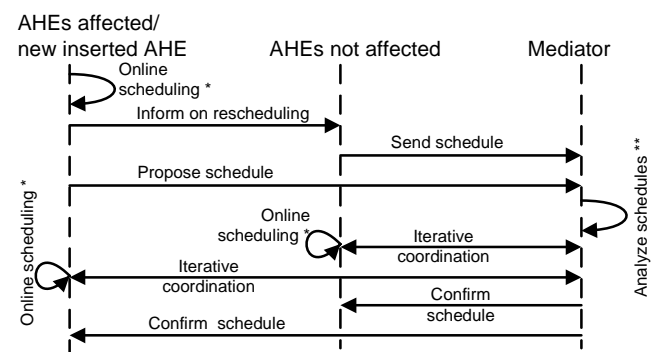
AHEs affected/
new inserted AHE

AHEs not affected

Mediator

Online scheduling *

Inform on rescheduling

Send schedule

Propose schedule

Analyze schedules **

Online scheduling *

Iterative coordination

Online scheduling *

Iterative coordination

Confirm schedule

Confirm schedule